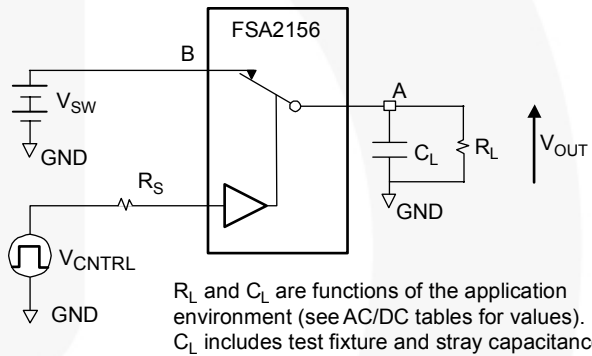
FSA2156

B

$V_{SW}$

GND

A

$C_L$

$R_L$

$V_{OUT}$

$R_S$

GND

$V_{CNTRL}$

GND

$R_L$ and $C_L$ are functions of the application environment (see AC/DC tables for values). $C_L$ includes test fixture and stray capacitanc